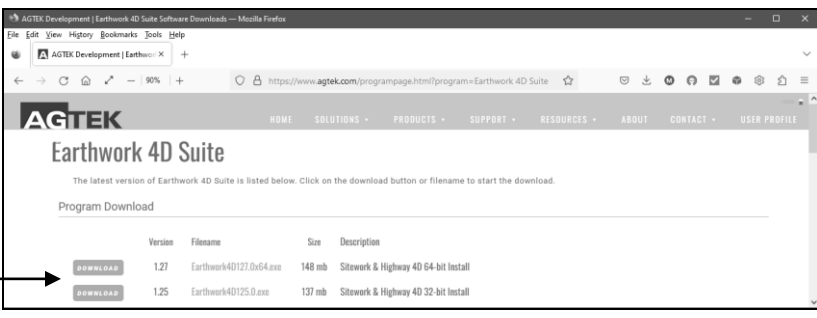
AGTEK Development | Earthwork 4D Suite Software Downloads — Mozilla Firefox

File Edit View History Bookmarks Tools Help

AGTEK Development | Earthwo ×  +

90%  +

https://www.agtek.com/programpage.html?program=Earthwork 4D Suite

AGTEK

HOME  SOLUTIONS ▾  PRODUCTS ▾  SUPPORT ▾  RESOURCES ▾  ABOUT  CONTACT ▾  USER PROFILE

Earthwork 4D Suite

The latest version of Earthwork 4D Suite is listed below. Click on the download button or filename to start the download.

Program Download

|  | Version | Filename | Size | Description |
|---|---|---|---|---|
| DOWNLOAD | 1.27 | Earthwork4D127.0x64.exe | 148 mb | Sitework & Highway 4D 64-bit Install |
| DOWNLOAD | 1.25 | Earthwork4D125.0.exe | 137 mb | Sitework & Highway 4D 32-bit Install |